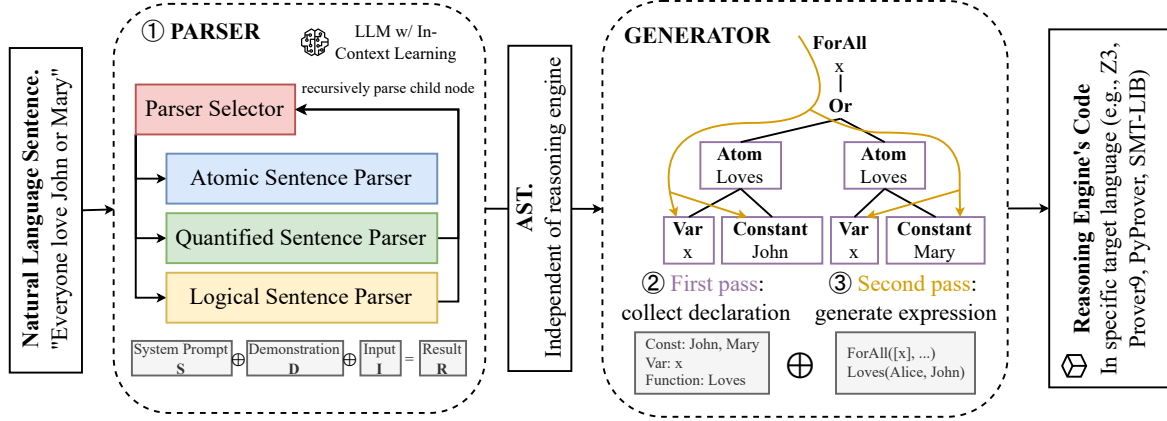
Natural Language Sentence.
"Everyone love John or Mary"

① PARSER

LLM w/ In-Context Learning

recursively parse child node

Parser Selector

Atomic Sentence Parser

Quantified Sentence Parser

Logical Sentence Parser

| System Prompt S | $\oplus$ | Demonstration D | $\oplus$ | Input I | = | Result R |
|---|---|---|---|---|---|---|

AST.
Independent of reasoning engine

GENERATOR

ForAll
x
Or
Atom
Loves
Atom
Loves
Var
x
Constant
John
Var
x
Constant
Mary

② First pass: collect declaration

③ Second pass: generate expression

Const: John, Mary
Var: x
Function: Loves

$\oplus$

ForAll([x], ...)
Loves(Alice, John)

Reasoning Engine's Code
In specific target language (e.g., Z3, Prover9, PyProver, SMT-LIB)